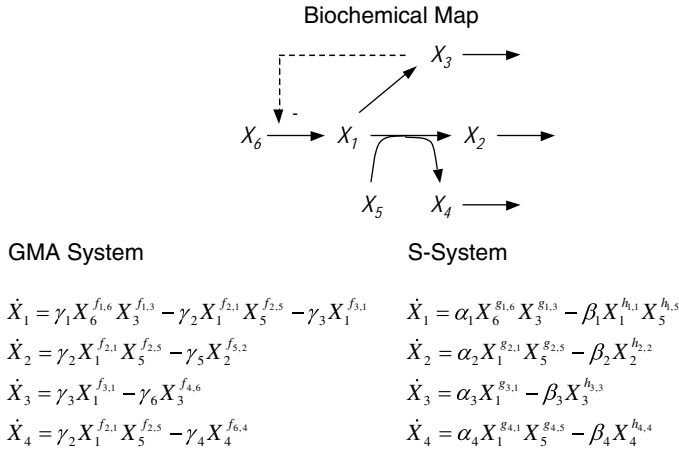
Biochemical Map

$X_3$

-

$X_6$ $X_1$ $X_2$

$X_5$ $X_4$

GMA System

$\dot{X}_1 = \gamma_1 X_6^{f_{1,6}} X_3^{f_{1,3}} - \gamma_2 X_1^{f_{2,1}} X_5^{f_{2,5}} - \gamma_3 X_1^{f_{3,1}}$

$\dot{X}_2 = \gamma_2 X_1^{f_{2,1}} X_5^{f_{2,5}} - \gamma_5 X_2^{f_{5,2}}$

$\dot{X}_3 = \gamma_3 X_1^{f_{3,1}} - \gamma_6 X_3^{f_{4,6}}$

$\dot{X}_4 = \gamma_2 X_1^{f_{2,1}} X_5^{f_{2,5}} - \gamma_4 X_4^{f_{6,4}}$

S-System

$\dot{X}_1 = \alpha_1 X_6^{g_{1,6}} X_3^{g_{1,3}} - \beta_1 X_1^{h_{1,1}} X_5^{h_{1,5}}$

$\dot{X}_2 = \alpha_2 X_1^{g_{2,1}} X_5^{g_{2,5}} - \beta_2 X_2^{h_{2,2}}$

$\dot{X}_3 = \alpha_3 X_1^{g_{3,1}} - \beta_3 X_3^{h_{3,3}}$

$\dot{X}_4 = \alpha_4 X_1^{g_{4,1}} X_5^{g_{4,5}} - \beta_4 X_4^{h_{4,4}}$